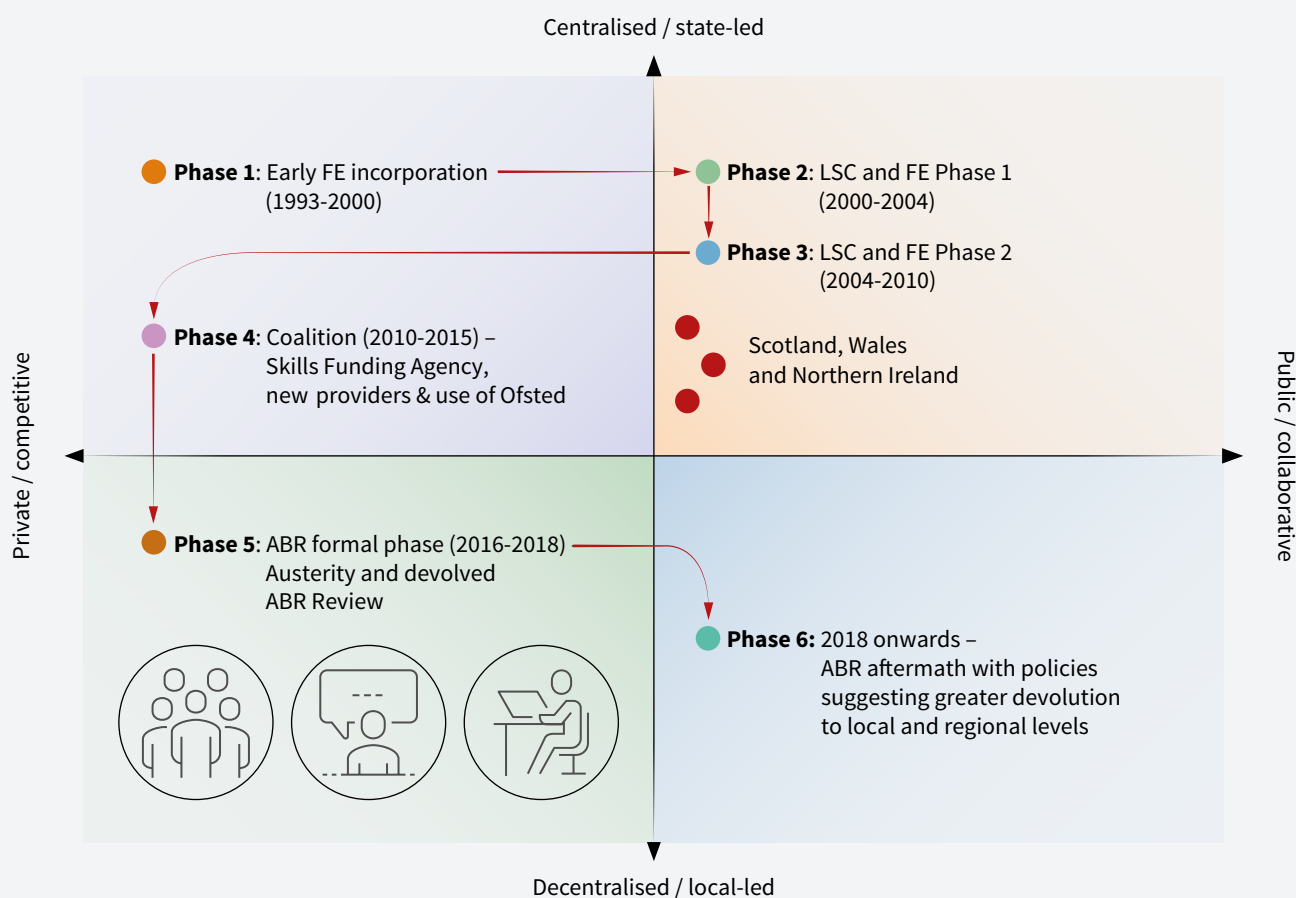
Centralised / state-led

**Phase 1**: Early FE incorporation (1993-2000)

**Phase 2**: LSC and FE Phase 1 (2000-2004)

**Phase 3**: LSC and FE Phase 2 (2004-2010)

**Phase 4**: Coalition (2010-2015) – Skills Funding Agency, new providers & use of Ofsted

Scotland, Wales and Northern Ireland

Private / competitive

Public / collaborative

**Phase 5**: ABR formal phase (2016-2018) Austerity and devolved ABR Review

**Phase 6**: 2018 onwards – ABR aftermath with policies suggesting greater devolution to local and regional levels

Decentralised / local-led